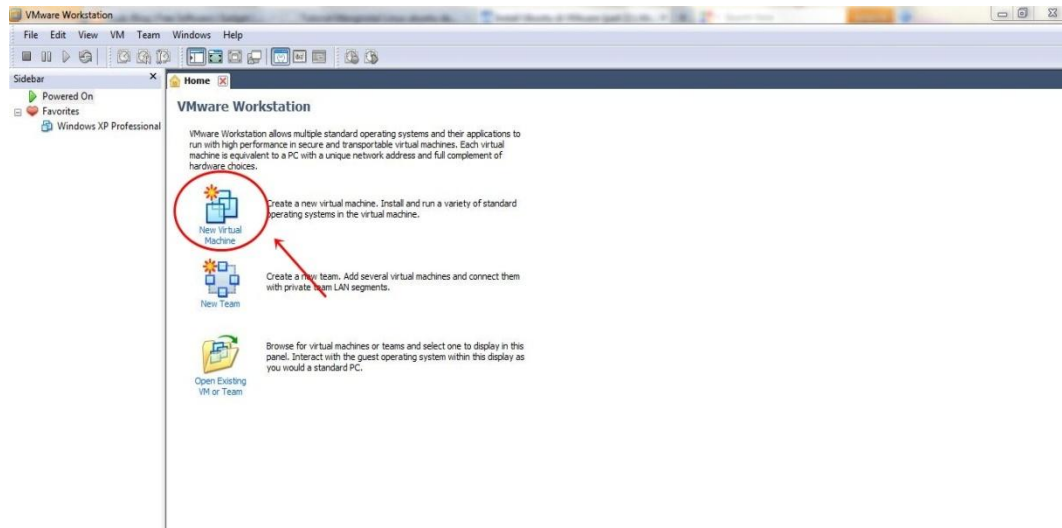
VMware Workstation

File Edit View VM Team Windows Help

Sidebar

Powered On
Favorites
Windows XP Professional

Home

VMware Workstation

VMware Workstation allows multiple standard operating systems and their applications to run with high performance in secure and transportable virtual machines. Each virtual machine is equivalent to a PC with a unique network address and full complement of hardware choices.

New Virtual Machine

Create a new virtual machine. Install and run a variety of standard operating systems in the virtual machine.

New Team

Create a new team. Add several virtual machines and connect them with private team LAN segments.

Open Existing VM or Team

Browse for virtual machines or teams and select one to display in this panel. Interact with the guest operating system within this display as you would a standard PC.